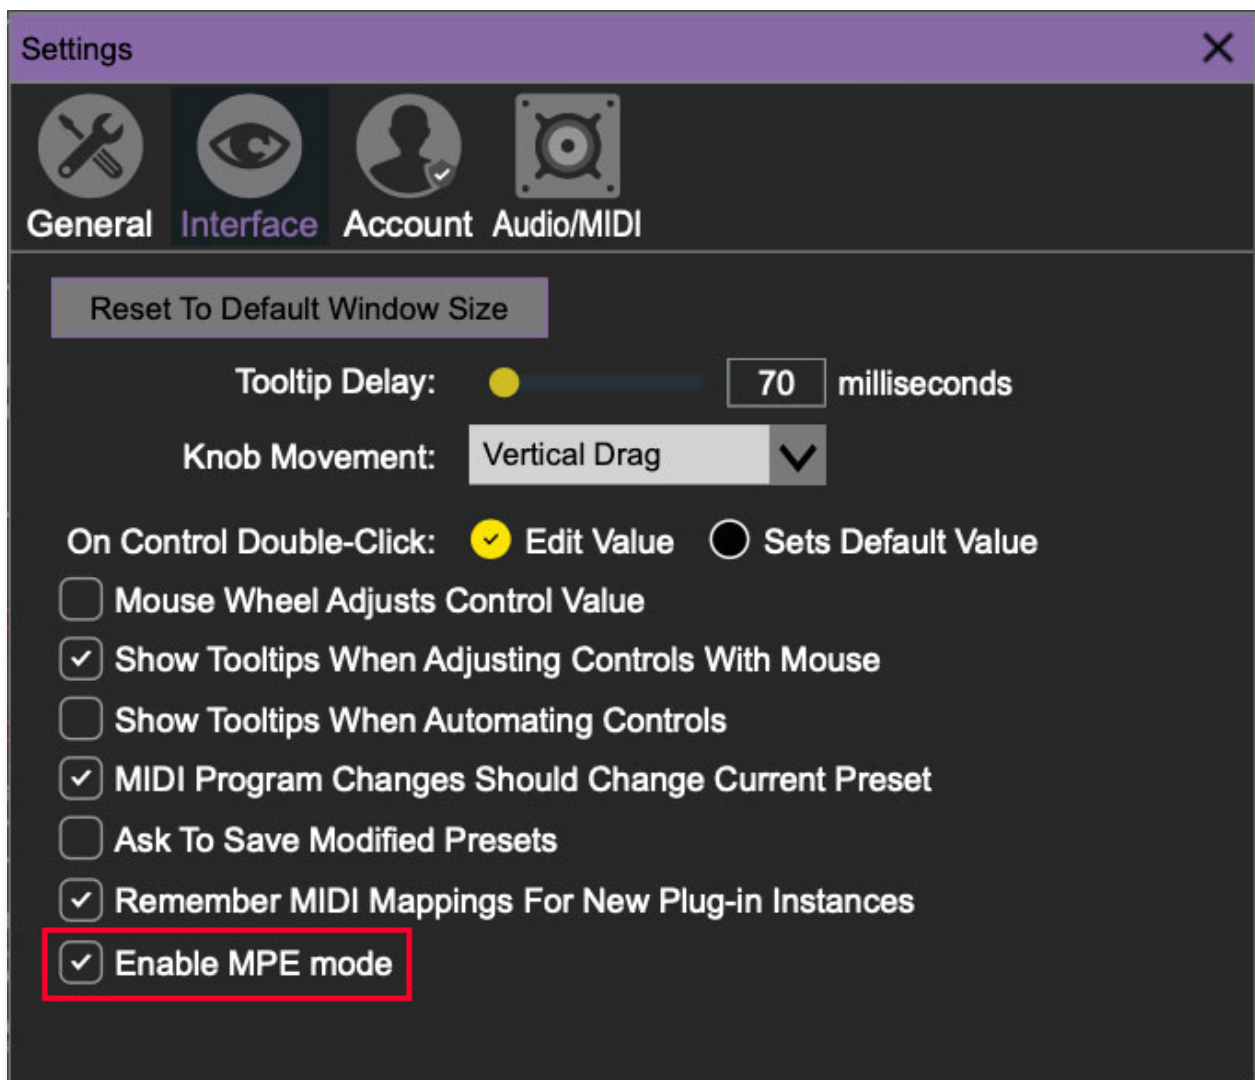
Settings
General Interface Account Audio/MIDI

Reset To Default Window Size

Tooltip Delay: 70 milliseconds

Knob Movement: Vertical Drag

On Control Double-Click: Edit Value Sets Default Value

Mouse Wheel Adjusts Control Value

Show Tooltips When Adjusting Controls With Mouse

Show Tooltips When Automating Controls

MIDI Program Changes Should Change Current Preset

Ask To Save Modified Presets

Remember MIDI Mappings For New Plug-in Instances

Enable MPE mode